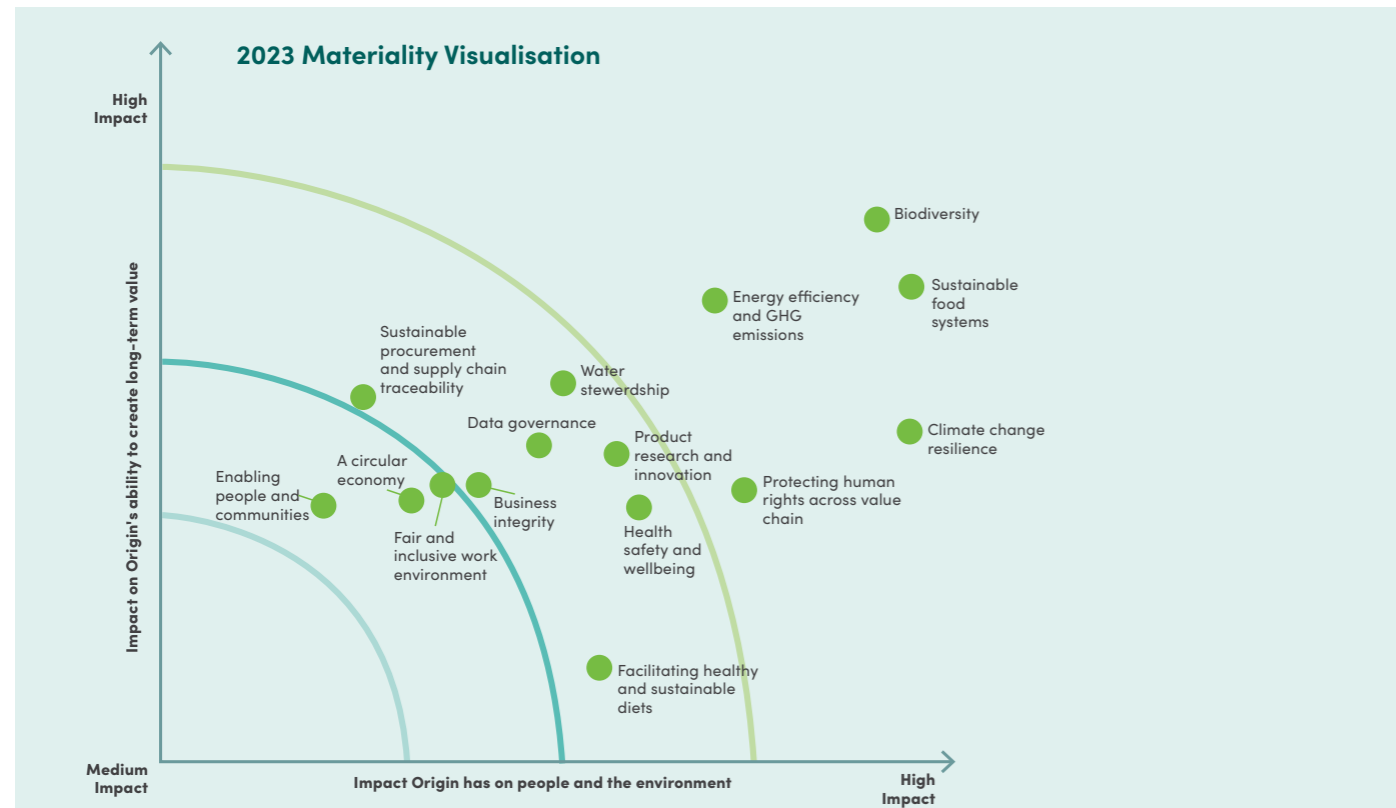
2023 Materiality Visualisation

High Impact

Impact on Origin's ability to create long-term value

Biodiversity

Sustainable food systems

Energy efficiency and GHG emissions

Sustainable procurement and supply chain traceability

Water stewardship

Data governance

Product research and innovation

Climate change resilience

Enabling people and communities

A circular economy

Business integrity

Protecting human rights across value chain

Fair and inclusive work environment

Health safety and wellbeing

Facilitating healthy and sustainable diets

Medium Impact

Impact Origin has on people and the environment

High Impact